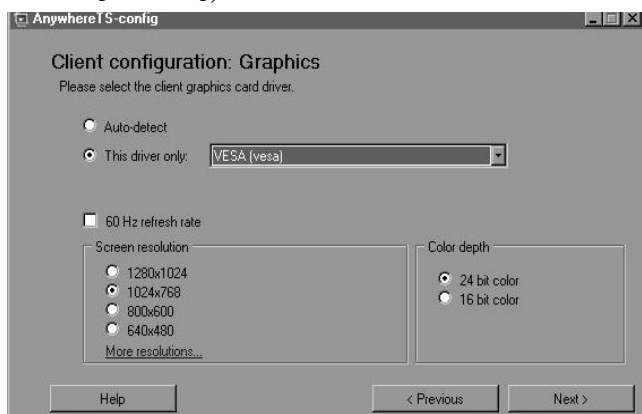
AnywhereTS-config

Client configuration: Graphics

Please select the client graphics card driver.

Auto-detect

This driver only: VESA (vesa)

60 Hz refresh rate

Screen resolution

1280x1024

1024x768

800x600

640x480

More resolutions...

Color depth

24 bit color

16 bit color

Help

< Previous

Next >